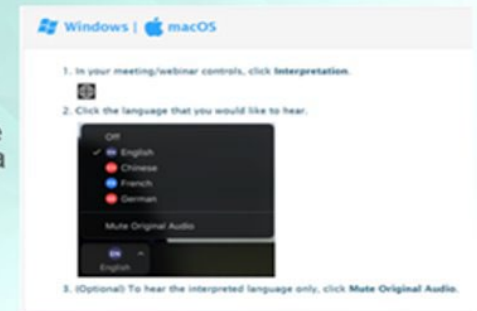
Windows | macOS

1. In your meeting/webinar controls, click Interpretation.

2. Click the language that you would like to hear.

Off
✓ EN English
CN Chinese
FR French
DE German
Mute Original Audio

EN
English

3. (Optional) To hear the interpreted language only, click Mute Original Audio.